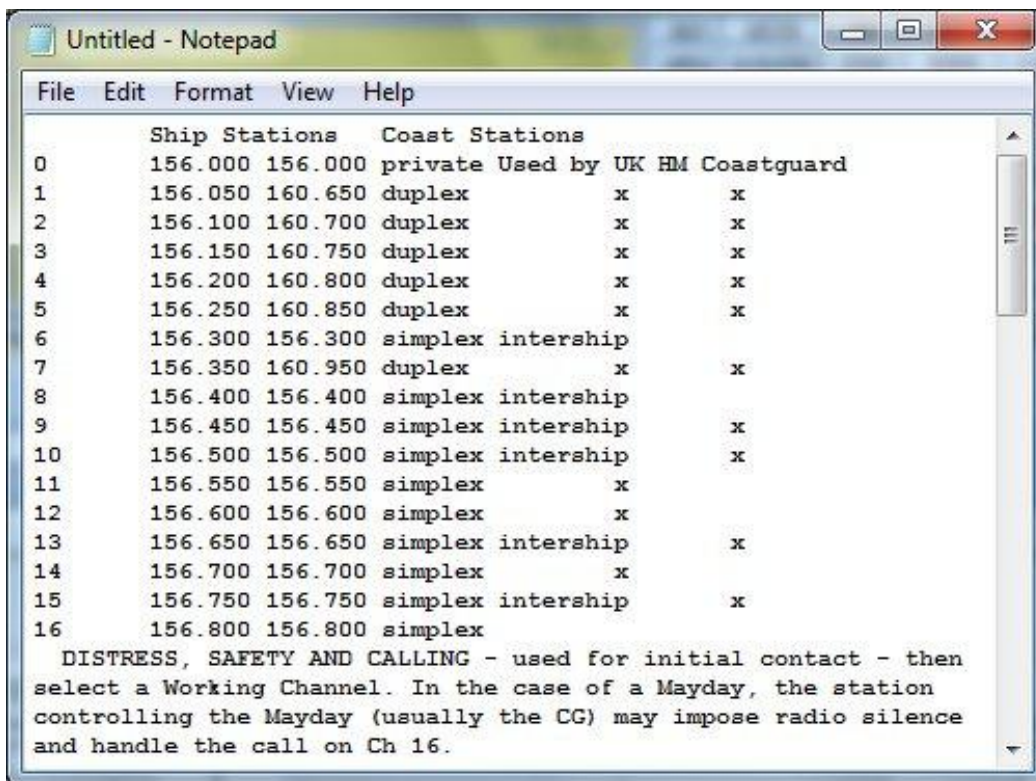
Untitled - Notepad

File Edit Format View Help

Ship Stations Coast Stations
0 156.000 156.000 private Used by UK HM Coastguard
1 156.050 160.650 duplex x x
2 156.100 160.700 duplex x x
3 156.150 160.750 duplex x x
4 156.200 160.800 duplex x x
5 156.250 160.850 duplex x x
6 156.300 156.300 simplex intership
7 156.350 160.950 duplex x x
8 156.400 156.400 simplex intership
9 156.450 156.450 simplex intership x
10 156.500 156.500 simplex intership x
11 156.550 156.550 simplex x
12 156.600 156.600 simplex x
13 156.650 156.650 simplex intership x
14 156.700 156.700 simplex x
15 156.750 156.750 simplex intership x
16 156.800 156.800 simplex
DISTRESS, SAFETY AND CALLING - used for initial contact - then select a Working Channel. In the case of a Mayday, the station controlling the Mayday (usually the CG) may impose radio silence and handle the call on Ch 16.